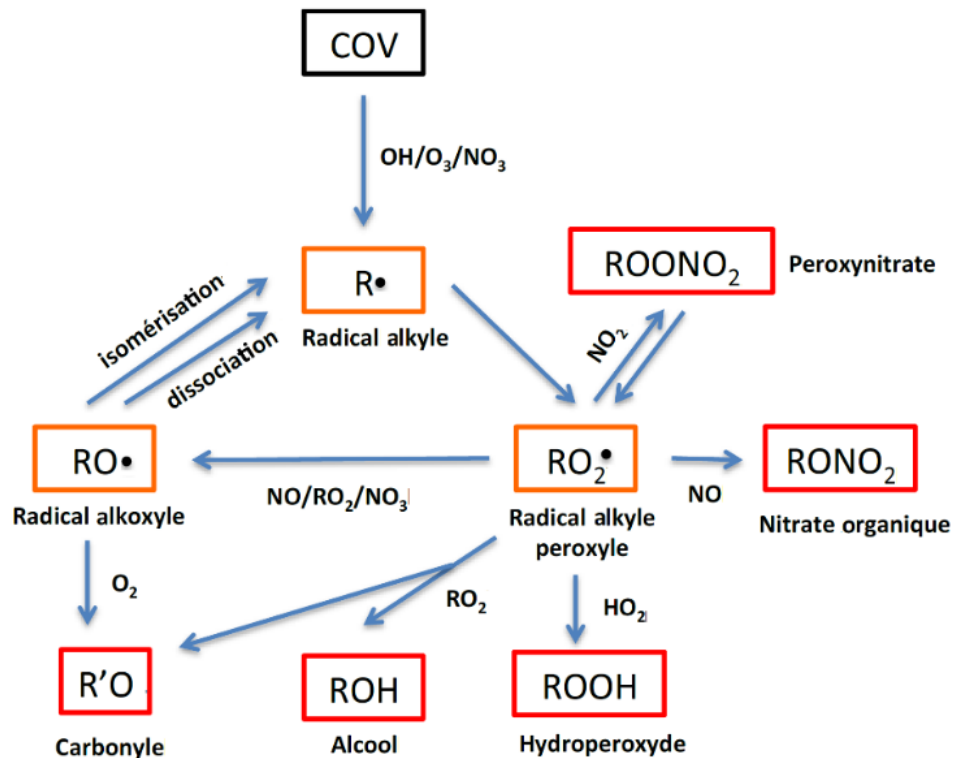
COV

$OH/O_3/NO_3$

R•

Radical alkyle

isomérisation

dissociation

$ROONO_2$

Peroxynitrate

$NO_2$

RO•

Radical alkoxyle

$NO/RO_2/NO_3$

$RO_2$•

Radical alkyle peroxyle

NO

$RONO_2$

Nitrate organique

$O_2$

$RO_2$

$HO_2$

R'O

Carbonyle

ROH

Alcool

ROOH

Hydroperoxyde